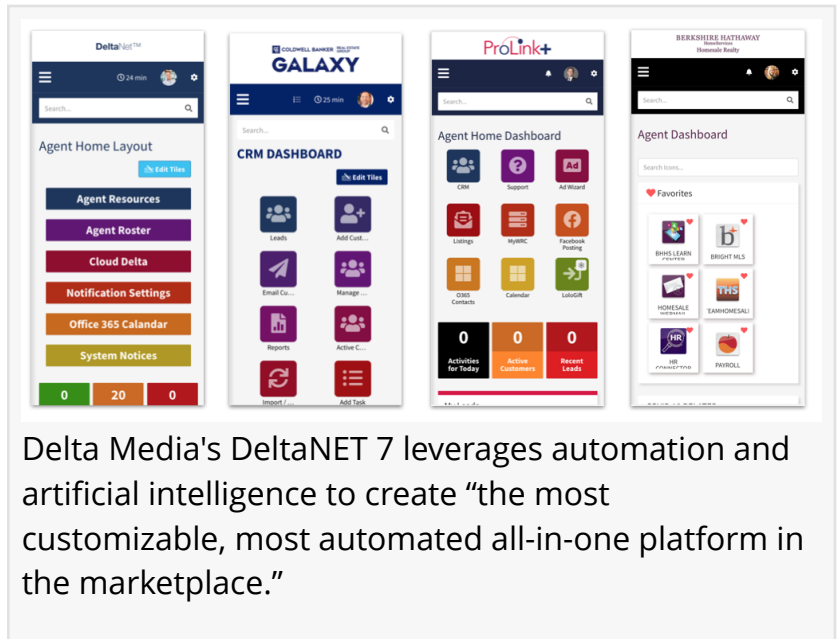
DeltaNet™

24 min

Search...

Agent Home Layout

Edit Tiles

Agent Resources

Agent Roster

Cloud Delta

Notification Settings

Office 365 Calandar

System Notices

0 20 0

COLDWELL BANKER REAL ESTATE GROUP

GALAXY

25 min

Search...

CRM DASHBOARD

Edit Tiles

Leads

Add Cust...

Email Cu...

Manage ...

Reports

Active C...

Import / ...

Add Task

ProLink+

Search...

Agent Home Dashboard

CRM

Support

Ad Wizard

Listings

MyMRC

Facebook Posting

O365 Contacts

Calendar

LoloGift

0 Activities for Today

0 Active Customers

0 Recent Leads

BERKSHIRE HATHAWAY HomeServices Homesale Realty

Search...

Agent Dashboard

Search Icons...

Favorites

BHHS LEARN CENTER

BRIGHT MLS

HOMESALE WEBMAIL

TEAMHOMESALE

HR CONNECTOR

PAYROLL

Delta Media's DeltaNET 7 leverages automation and artificial intelligence to create “the most customizable, most automated all-in-one platform in the marketplace.”